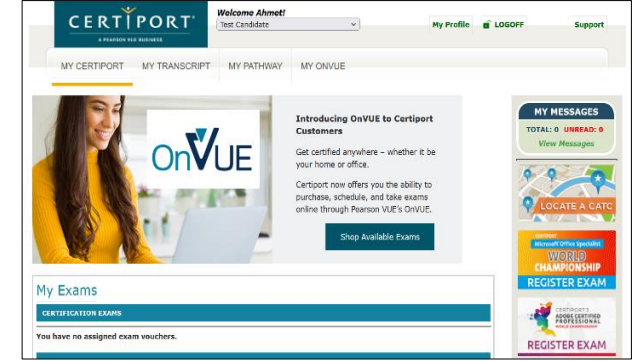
CERTIPORT
A PEARSON VUE BUSINESS

Welcome Ahmet!
Test Candidate

My Profile LOGOFF Support

MY CERTIPORT MY TRANSCRIPT MY PATHWAY MY ONVUE

OnVUE

Introducing OnVUE to Certiport Customers

Get certified anywhere – whether it be your home or office.

Certiport now offers you the ability to purchase, schedule, and take exams online through Pearson VUE's OnVUE.

Shop Available Exams

MY MESSAGES
TOTAL: 0 UNREAD: 0
View Messages

LOCATE A CATC

CERTIPORT
Microsoft Office Specialist
WORLD CHAMPIONSHIP
REGISTER EXAM

CERTIPORT
ADOBE CERTIFIED PROFESSIONAL
WORLD CHAMPIONSHIP
REGISTER EXAM

My Exams

CERTIFICATION EXAMS

You have no assigned exam vouchers.